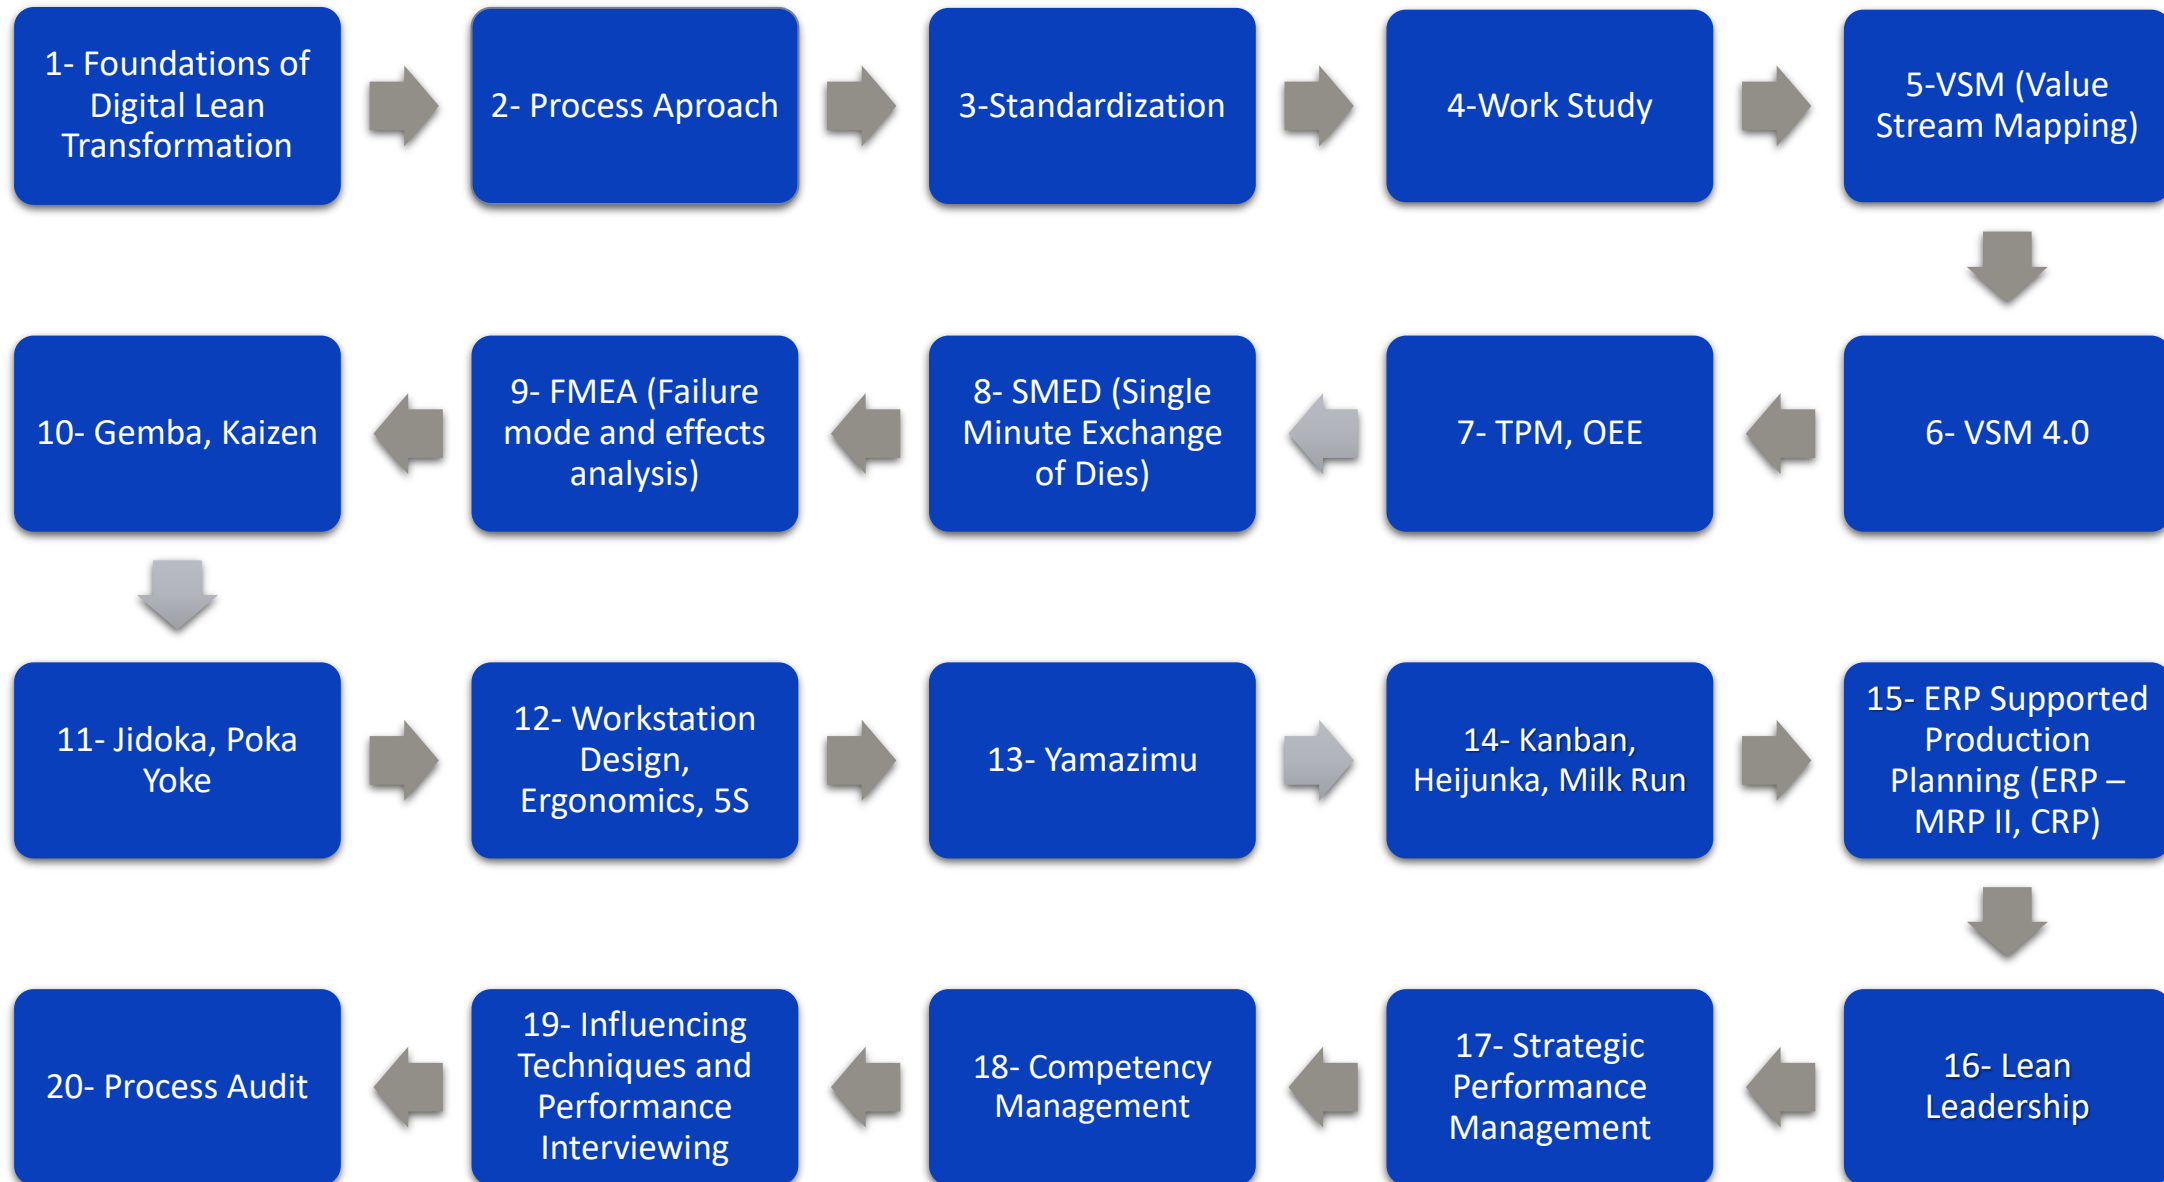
1- Foundations of Digital Lean Transformation

2- Process Aproach

3-Standardization

4-Work Study

5-VSM (Value Stream Mapping)

6- VSM 4.0

7- TPM, OEE

8- SMED (Single Minute Exchange of Dies)

9- FMEA (Failure mode and effects analysis)

10- Gemba, Kaizen

11- Jidoka, Poka Yoke

12- Workstation Design, Ergonomics, 5S

13- Yamazimu

14- Kanban, Heijunka, Milk Run

15- ERP Supported Production Planning (ERP – MRP II, CRP)

16- Lean Leadership

17- Strategic Performance Management

18- Competency Management

19- Influencing Techniques and Performance Interviewing

20- Process Audit